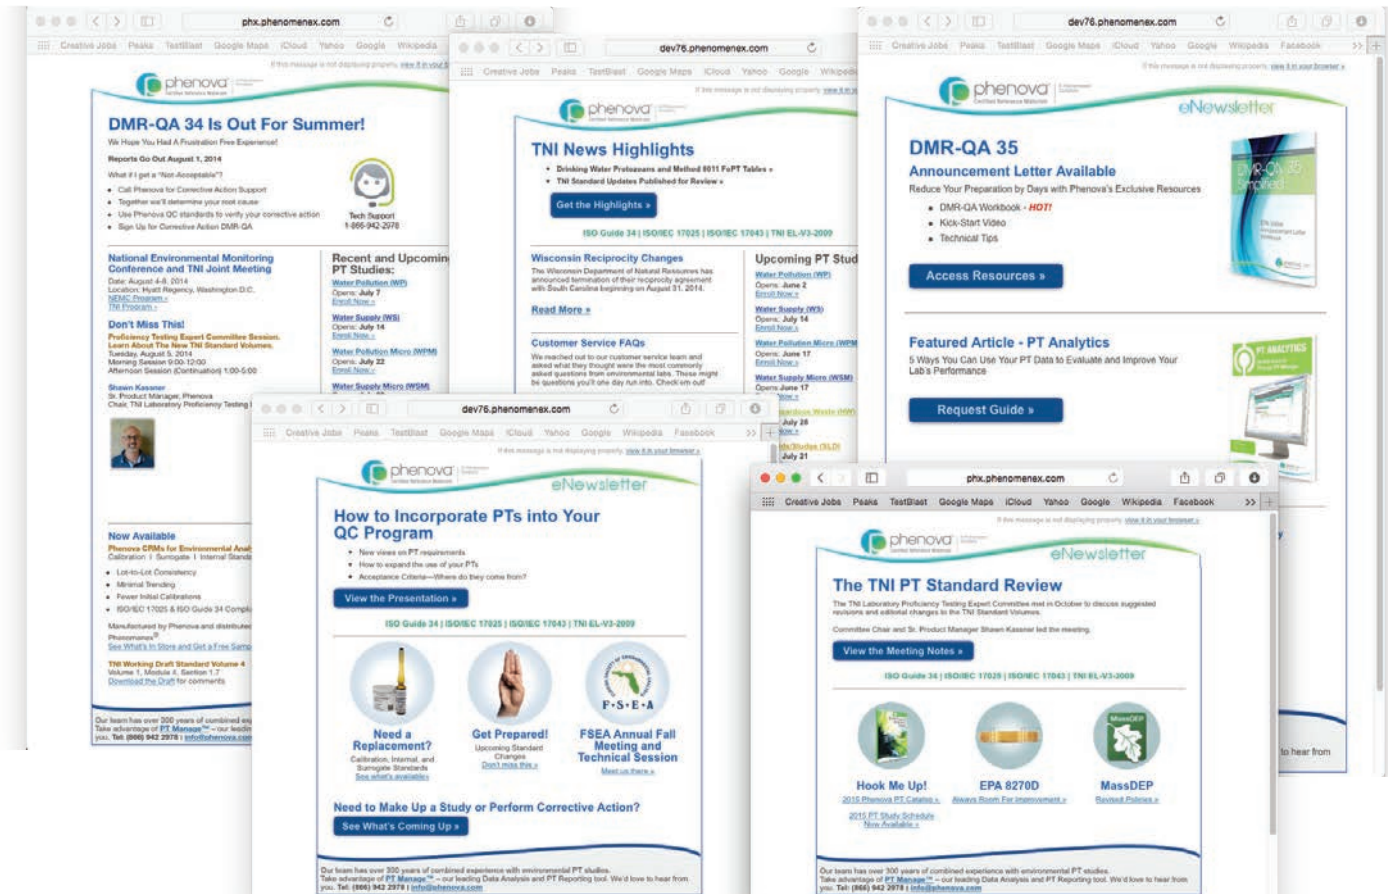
phx.phenomenex.com
Creative Jobs Peaks TestBlast Google Maps iCloud Yahoo Google Wikipedia
If this message is not displaying properly, view it in your
phenova
DMR-QA 34 Is Out For Summer!
We Hope You Had A Frustration Free Experience!
Reports Go Out August 1, 2014
What if I get a "Not-Acceptable"?
• Call Phenova for Corrective Action Support
• Together we'll determine your root cause
• Use Phenova QC standards to verify your corrective action
• Sign Up for Corrective Action DMR-QA
Tech Support 1-866-942-2978
National Environmental Monitoring Conference and TNI Joint Meeting
Date: August 4-8, 2014
Location: Hyatt Regency, Washington D.C.
NEMC Program »
TNI Program »
Don't Miss This!
Proficiency Testing Expert Committee Session. Learn About The New TNI Standard Volumes.
Tuesday, August 5, 2014
Morning Session 9:00-12:00
Afternoon Session (Continuation) 1:00-5:00
Shawn Kassner
Sr. Product Manager, Phenova
Chair, TNI Laboratory Proficiency Testing
Recent and Upcomin
PT Studies:
Water Pollution (WP)
Opens: July 7
Enroll Now »
Water Supply (WS)
Opens: July 14
Enroll Now »
Water Pollution Micro (WPM)
Opens: July 22
Enroll Now »
Water Supply Micro (WSM)
Now Available
Phenova CRMs for Environmental Anal
Calibration | Surrogate | Internal Stand
• Lot-to-Lot Consistency
• Minimal Trending
• Fewer Initial Calibrations
• ISO/IEC 17025 & ISO Guide 34 Compl
Manufactured by Phenova and distributed
Phenomenex
See What's In Store and Get a Free Samp
TNI Working Draft Standard Volume 4
Volume 1, Module 6, Section 1.7
Download the Draft for comments
Our team has over 300 years of combined ex
Take advantage of PT Manager™ – our leadin
you. Tel: (866) 942 2978 | info@phenova.com

dev76.phenomenex.com
Creative Jobs Peaks TestBlast Google Maps iCloud Yahoo Google Wikipedia
If this message is not displaying properly, view it in
phenova
TNI News Highlights
• Drinking Water Protozoans and Method 8011 FoPT Tables »
• TNI Standard Updates Published for Review »
Get the Highlights »
ISO Guide 34 | ISO/IEC 17025 | ISO/IEC 17043 | TNI EL-V3-2009
Wisconsin Reciprocity Changes
The Wisconsin Department of Natural Resources has announced termination of their reciprocity agreement with South Carolina beginning on August 31, 2014.
Read More »
Customer Service FAQs
We reached out to our customer service team and asked what they thought were the most commonly asked questions from environmental labs. These might be questions you'll one day run into. Check em out!
Upcoming PT Stud
Water Pollution (WP)
Opens: June 2
Enroll Now »
Water Supply (WS)
Opens: July 14
Enroll Now »
Water Pollution Micro (WPM
Opens: June 17
Enroll Now »
Water Supply Micro (WSM)
Opens June 17
July 28
July 31

dev76.phenomenex.com
Creative Jobs Peaks TestBlast Google Maps iCloud Yahoo Google Wikipedia Facebook
If this message is not displaying properly, view it in your browser »
phenova
eNewsletter
DMR-QA 35
Announcement Letter Available
Reduce Your Preparation by Days with Phenova's Exclusive Resources
• DMR-QA Workbook - HOT!
• Kick-Start Video
• Technical Tips
Access Resources »
Featured Article - PT Analytics
5 Ways You Can Use Your PT Data to Evaluate and Improve Your Lab's Performance
Request Guide »
PT ANALYTICS
to hear from

dev76.phenomenex.com
Creative Jobs Peaks TestBlast Google Maps iCloud Yahoo Google Wikipedia Facebook
If this message is not displaying properly, view it in your browser »
phenova
eNewsletter
How to Incorporate PTs into Your QC Program
• New views on PT requirements
• How to expand the use of your PTs
• Acceptance Criteria—Where do they come from?
View the Presentation »
ISO Guide 34 | ISO/IEC 17025 | ISO/IEC 17043 | TNI EL-V3-2009
Need a Replacement?
Calibration, Internal, and Surrogate Standards
See what's available »
Get Prepared!
Upcoming Standard Changes
Don't miss this »
F·S·E·A
FSEA Annual Fall Meeting and Technical Session
Meet us there »
Need to Make Up a Study or Perform Corrective Action?
See What's Coming Up »
Our team has over 300 years of combined experience with environmental PT studies.
Take advantage of PT Manager™ – our leading Data Analysis and PT Reporting tool. We'd love to hear from you. Tel: (866) 942 2978 | info@phenova.com

phx.phenomenex.com
Creative Jobs Peaks TestBlast Google Maps iCloud Yahoo Google Wikipedia Facebook
If this message is not displaying properly, view it in your browser »
phenova
eNewsletter
The TNI PT Standard Review
The TNI Laboratory Proficiency Testing Expert Committee met in October to discuss suggested revisions and editorial changes to the TNI Standard Volumes.
Committee Chair and Sr. Product Manager Shawn Kassner led the meeting.
View the Meeting Notes »
ISO Guide 34 | ISO/IEC 17025 | ISO/IEC 17043 | TNI EL-V3-2009
MassDEP
Hook Me Up!
2015 Phenova PT Catalog »
2015 PT Study Schedule Now Available »
EPA 8270D
Always Room For Improvement »
MassDEP
Revised Policies »
Our team has over 300 years of combined experience with environmental PT studies.
Take advantage of PT Manager™ – our leading Data Analysis and PT Reporting tool. We'd love to hear from you. Tel: (866) 942 2978 | info@phenova.com